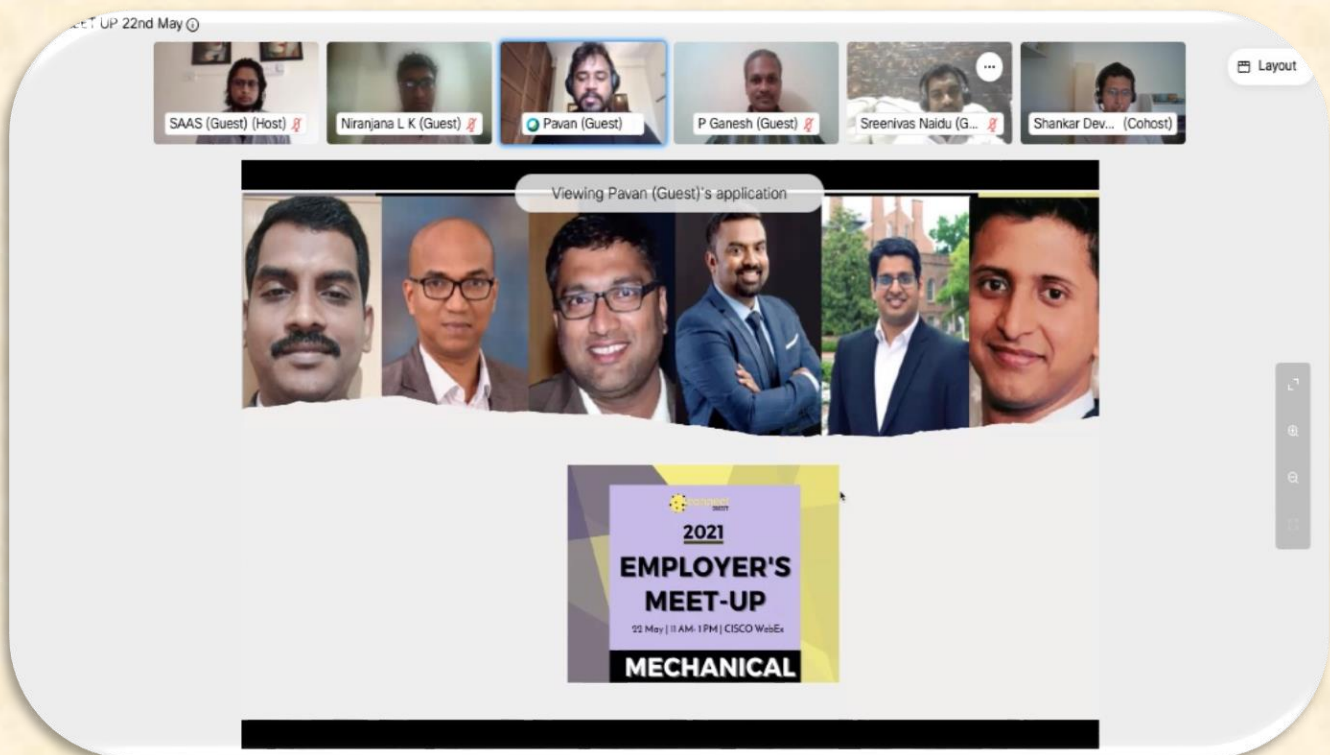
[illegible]T UP 22nd May

SAAS (Guest) (Host)

Niranjana L K (Guest)

Pavan (Guest)

P Ganesh (Guest)

Sreenivas Naidu (G...

Shankar Dev... (Cohost)

Layout

Viewing Pavan (Guest)'s application

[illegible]

2021

EMPLOYER'S MEET-UP

22 May | 11 AM-1 PM | CISCO WebEx

MECHANICAL